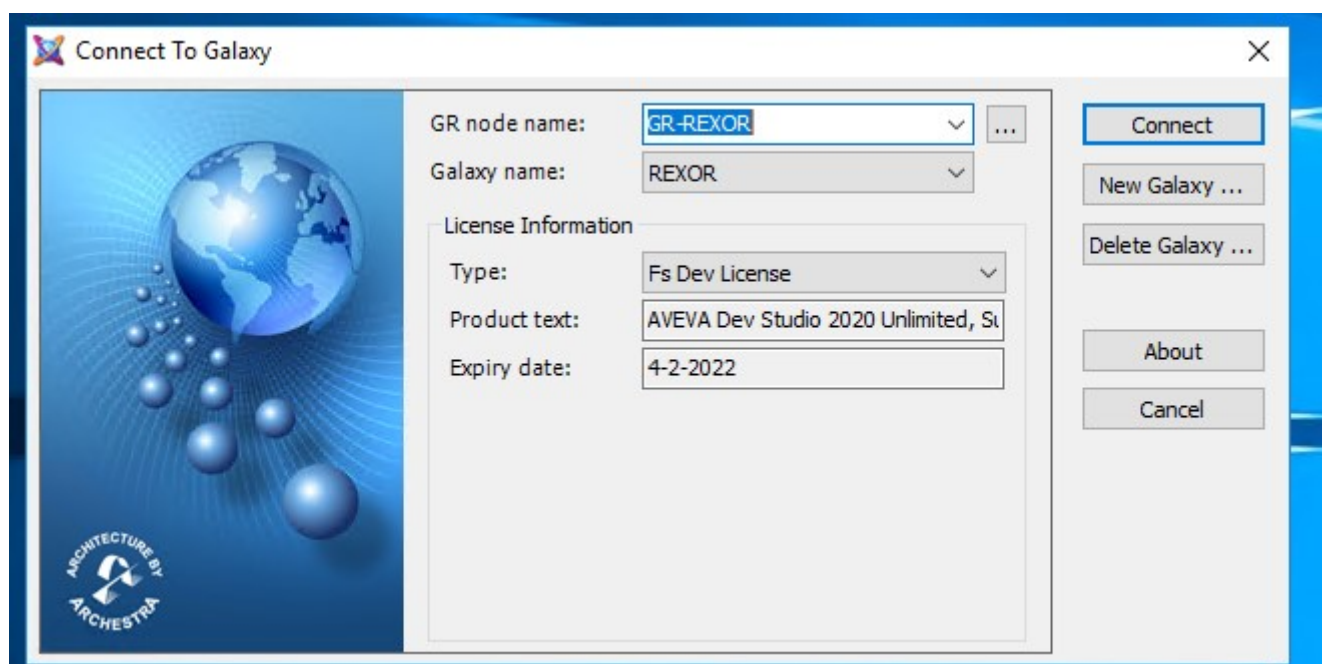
Connect To Galaxy

×

ARCHITECTURE BY ARCHESTRA

GR node name: GR-REXOR ...

Galaxy name: REXOR

License Information

Type: Fs Dev License

Product text: AVEVA Dev Studio 2020 Unlimited, Su

Expiry date: 4-2-2022

Connect

New Galaxy ...

Delete Galaxy ...

About

Cancel